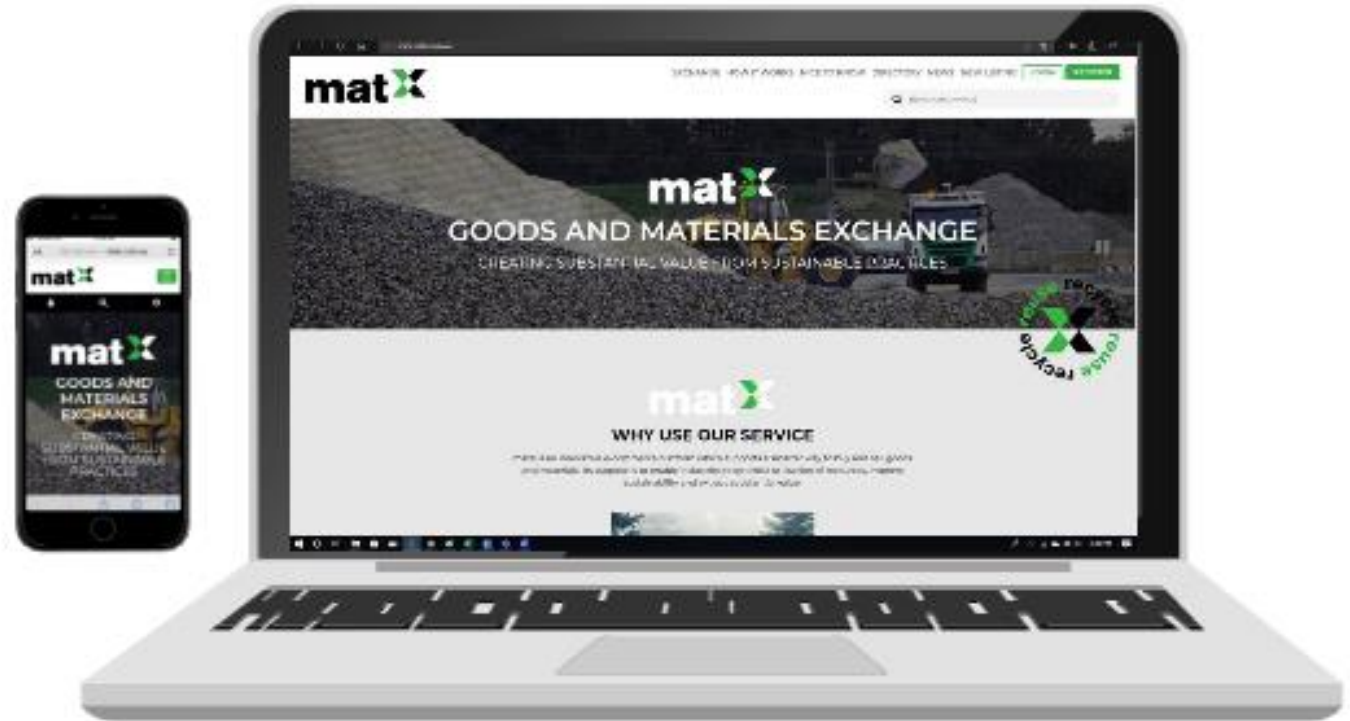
matX

GOODS AND
MATERIALS
EXCHANGE

CREATING
SUBSTANTIAL VALUE
FROM SUSTAINABLE
PRACTICES

matX

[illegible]

GOODS AND MATERIALS EXCHANGE

CREATING SUBSTANTIAL VALUE FROM SUSTAINABLE PRACTICES

reuse recycle reuse recycle

matX

WHY USE OUR SERVICE

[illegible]